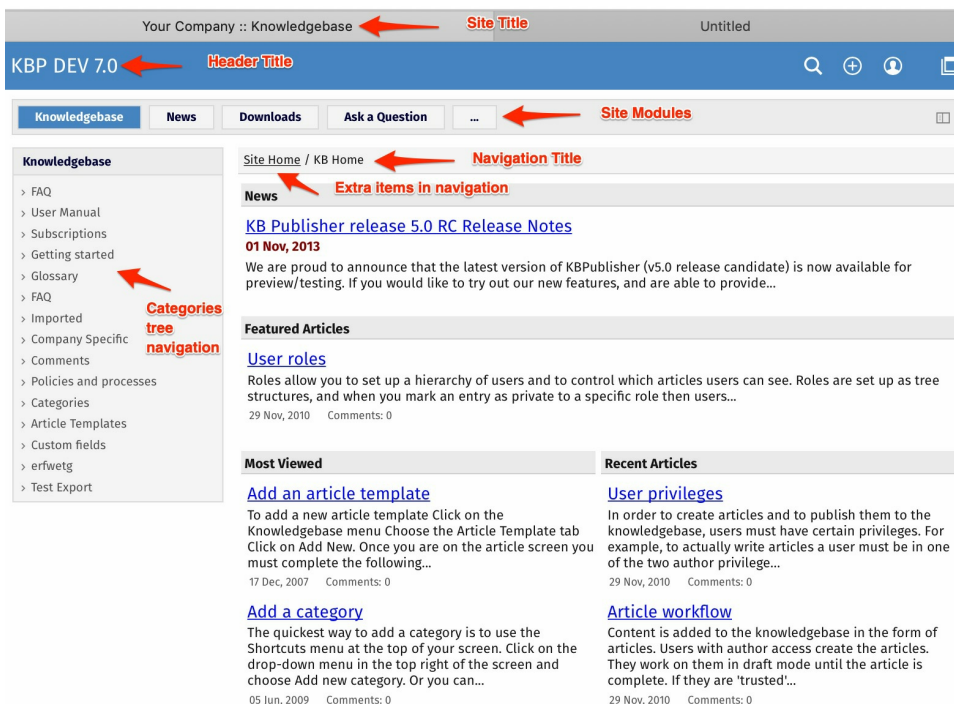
Your Company :: Knowledgebase
Site Title
Untitled

KBP DEV 7.0
Header Title

Knowledgebase
News
Downloads
Ask a Question
...
Site Modules

Knowledgebase
› FAQ
› User Manual
› Subscriptions
› Getting started
› Glossary
› FAQ
› Imported
› Company Specific
› Comments
› Policies and processes
› Categories
› Article Templates
› Custom fields
› erfwetg
› Test Export

Categories tree navigation

Site Home / KB Home
Navigation Title
Extra items in navigation

News

KB Publisher release 5.0 RC Release Notes
01 Nov, 2013
We are proud to announce that the latest version of KBPublisher (v5.0 release candidate) is now available for preview/testing. If you would like to try out our new features, and are able to provide...

Featured Articles

User roles
Roles allow you to set up a hierarchy of users and to control which articles users can see. Roles are set up as tree structures, and when you mark an entry as private to a specific role then users...
29 Nov, 2010 Comments: 0

Most Viewed

Add an article template
To add a new article template Click on the Knowledgebase menu Choose the Article Template tab Click on Add New. Once you are on the article screen you must complete the following...
17 Dec, 2007 Comments: 0

Add a category
The quickest way to add a category is to use the Shortcuts menu at the top of your screen. Click on the drop-down menu in the top right of the screen and choose Add new category. Or you can...
05 Jun, 2009 Comments: 0

Recent Articles

User privileges
In order to create articles and to publish them to the knowledgebase, users must have certain privileges. For example, to actually write articles a user must be in one of the two author privilege...
29 Nov, 2010 Comments: 0

Article workflow
Content is added to the knowledgebase in the form of articles. Users with author access create the articles. They work on them in draft mode until the article is complete. If they are 'trusted'...
29 Nov, 2010 Comments: 0